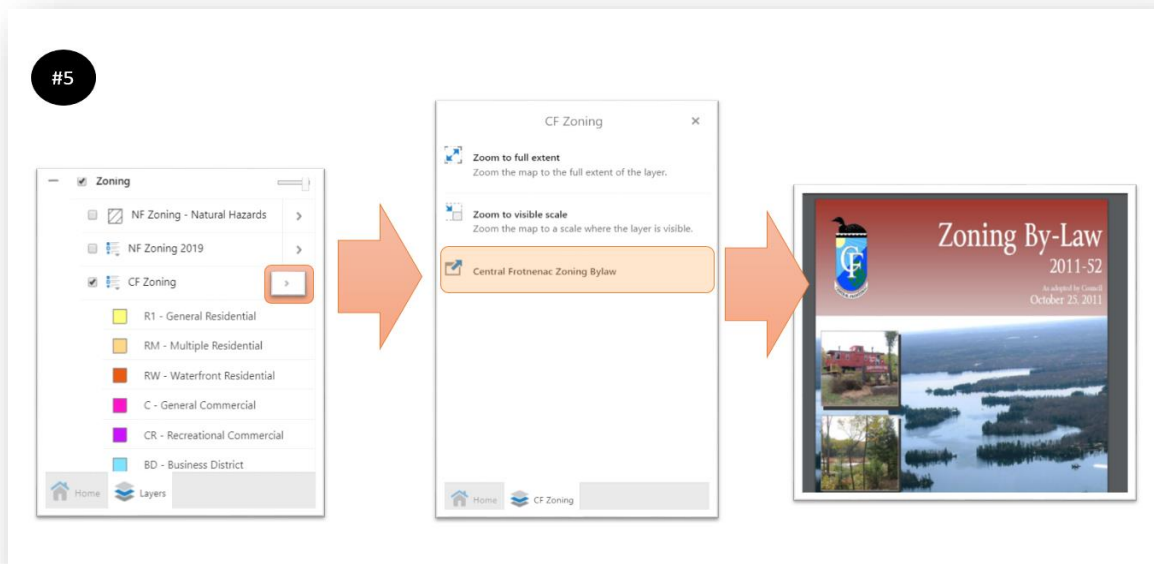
#5

Zoning

NF Zoning - Natural Hazards

NF Zoning 2019

CF Zoning

R1 - General Residential

RM - Multiple Residential

RW - Waterfront Residential

C - General Commercial

CR - Recreational Commercial

BD - Business District

Home Layers

CF Zoning ×

Zoom to full extent
Zoom the map to the full extent of the layer.

Zoom to visible scale
Zoom the map to a scale where the layer is visible.

Central Frotnenac Zoning Bylaw

Home CF Zoning

CF

Zoning By-Law
2011-52
As adopted by Council
October 25, 2011